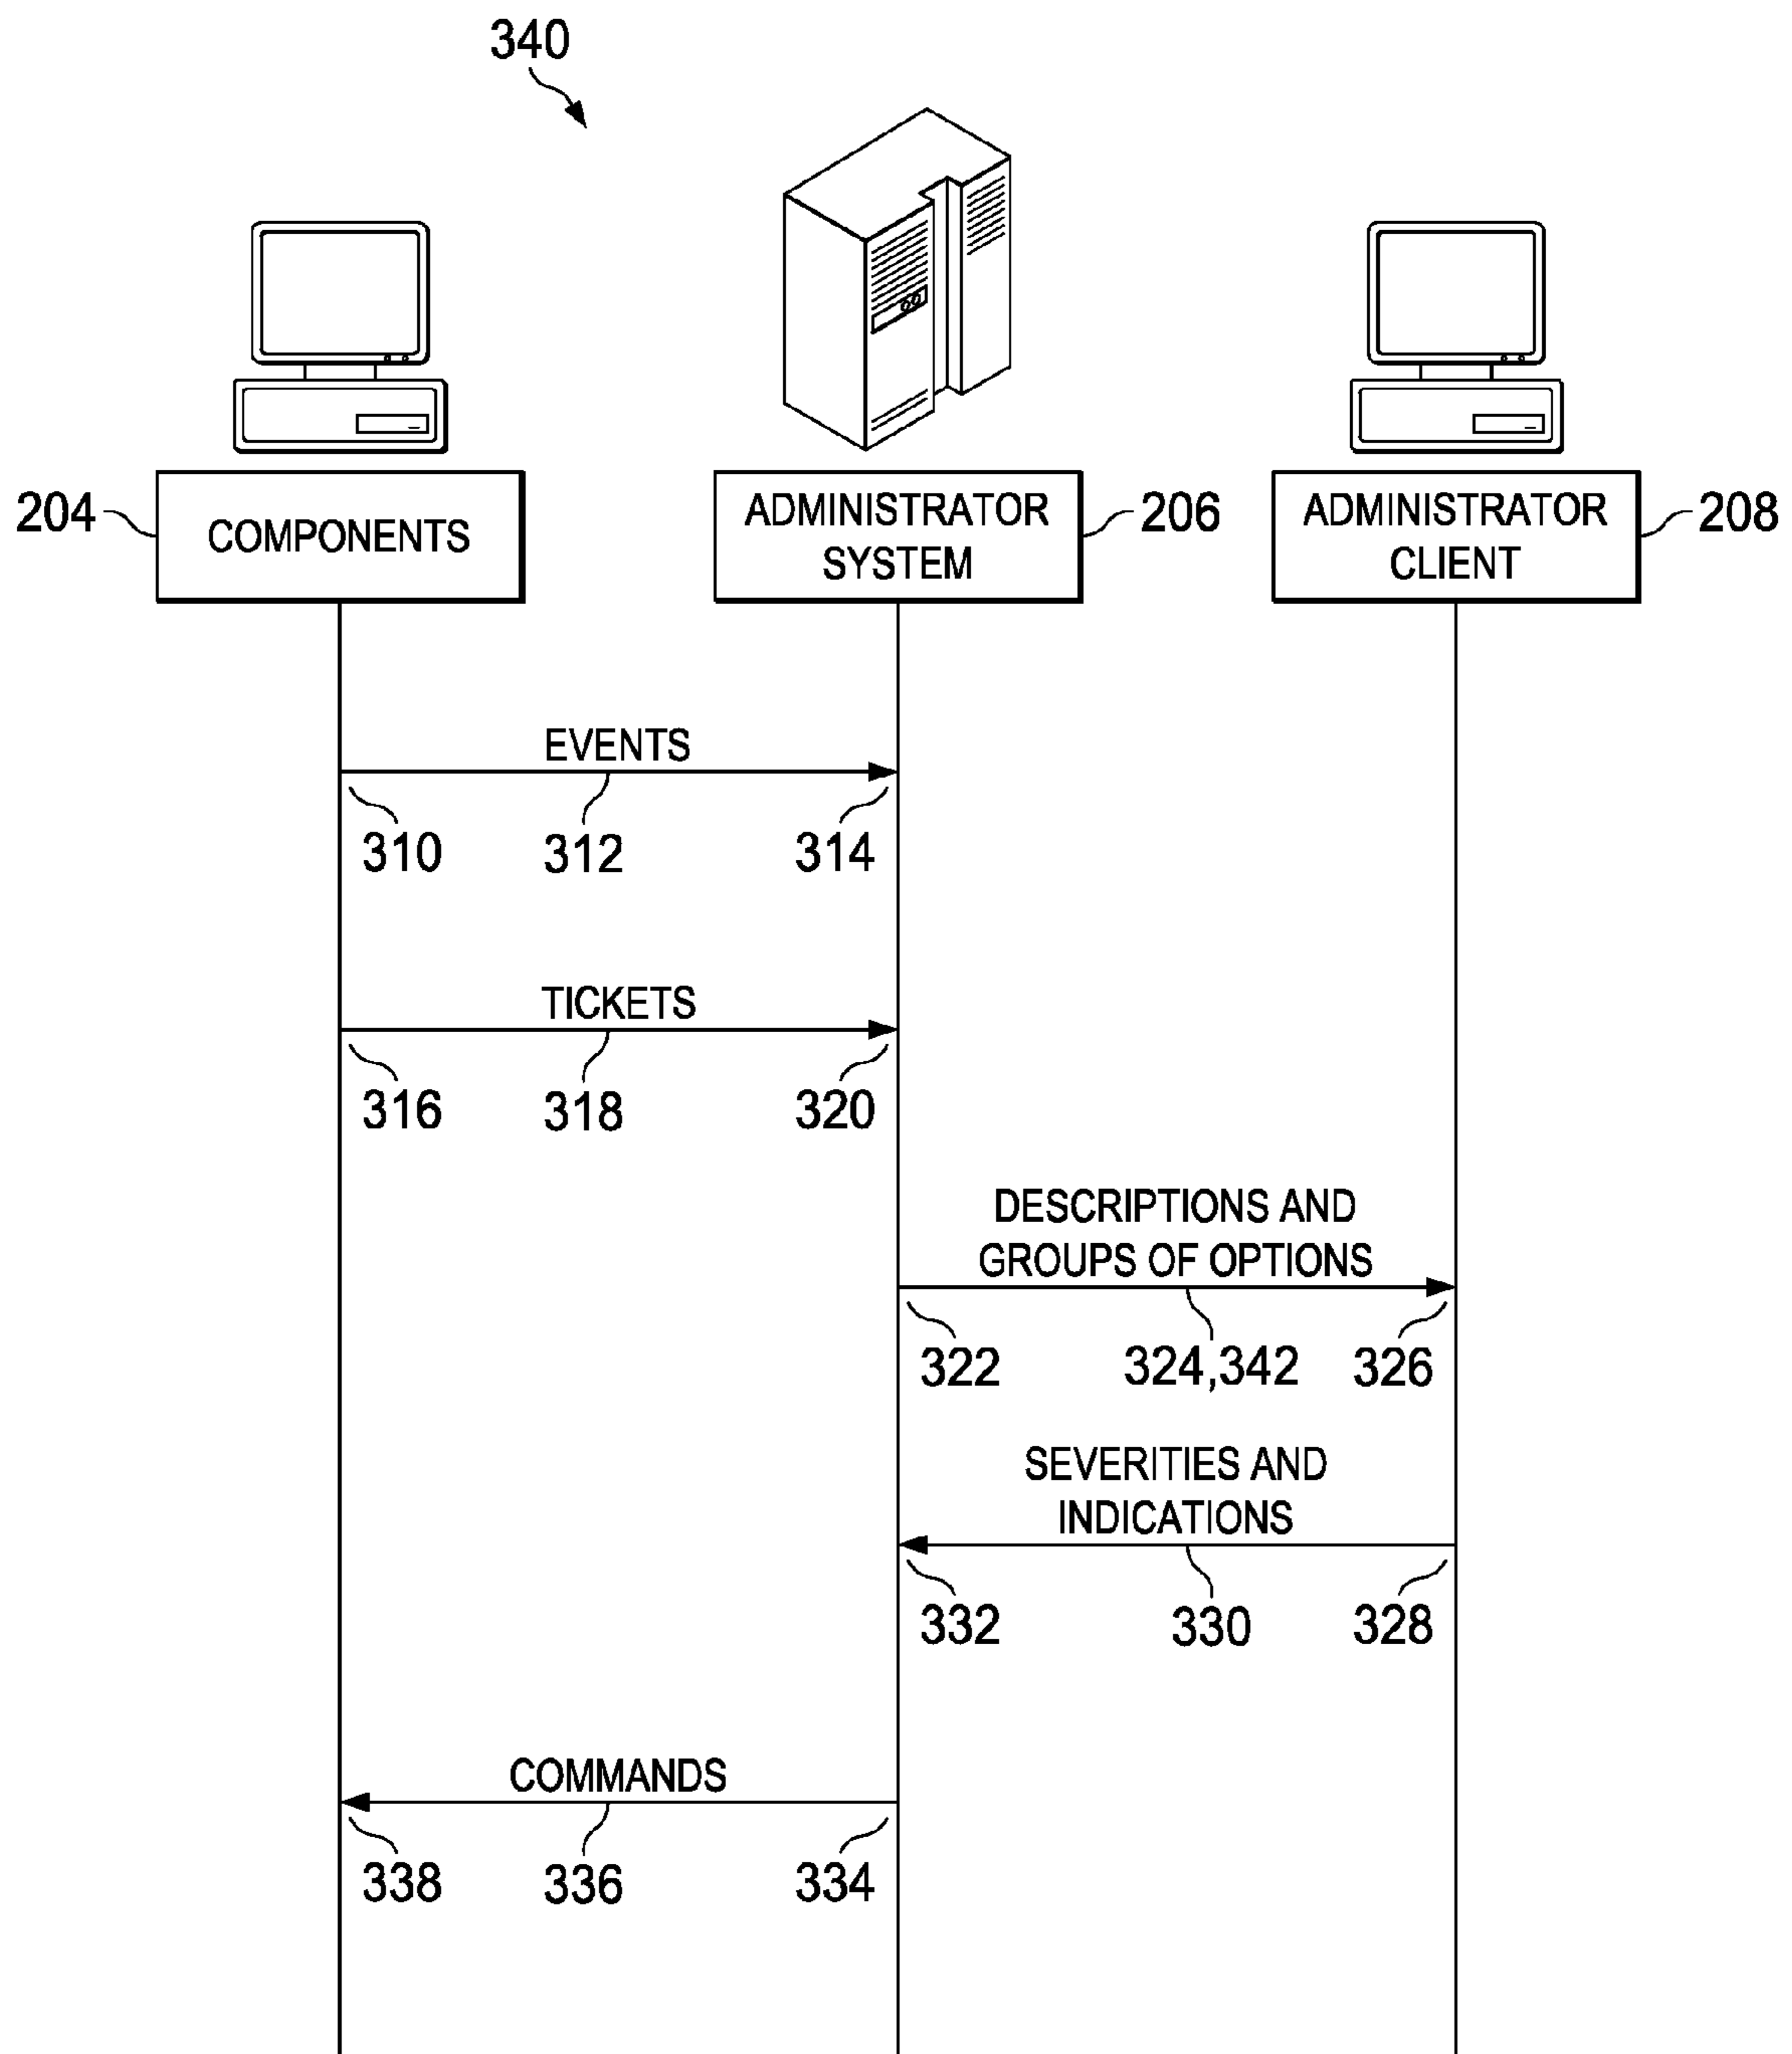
340

204 COMPONENTS

ADMINISTRATOR SYSTEM 206

ADMINISTRATOR CLIENT 208

EVENTS

310 312 314

TICKETS

316 318 320

DESCRIPTIONS AND GROUPS OF OPTIONS

322 324,342 326

SEVERITIES AND INDICATIONS

332 330 328

COMMANDS

338 336 334